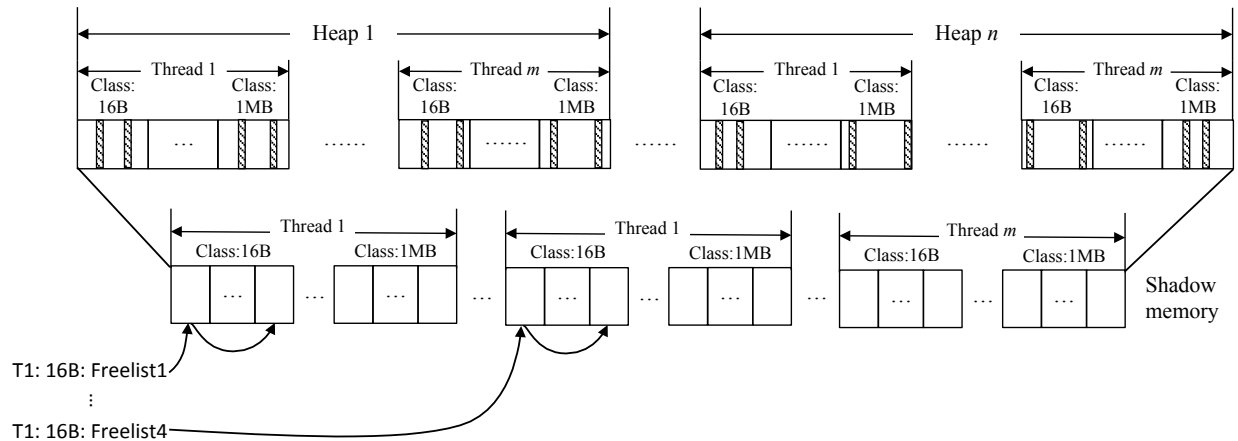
Heap 1

Thread 1
Class: 16B
Class: 1MB
…
……

Thread $m$
Class: 16B
Class: 1MB
……
……

Heap $n$

Thread 1
Class: 16B
Class: 1MB
……
……

Thread $m$
Class: 16B
Class: 1MB
……

Thread 1
Class:16B
Class:1MB
…
…
…

Thread 1
Class:16B
Class:1MB
…
…
…
…

Thread $m$
Class:16B
Class:1MB
…
…
…

Shadow memory

T1: 16B: Freelist1
⋮
T1: 16B: Freelist4